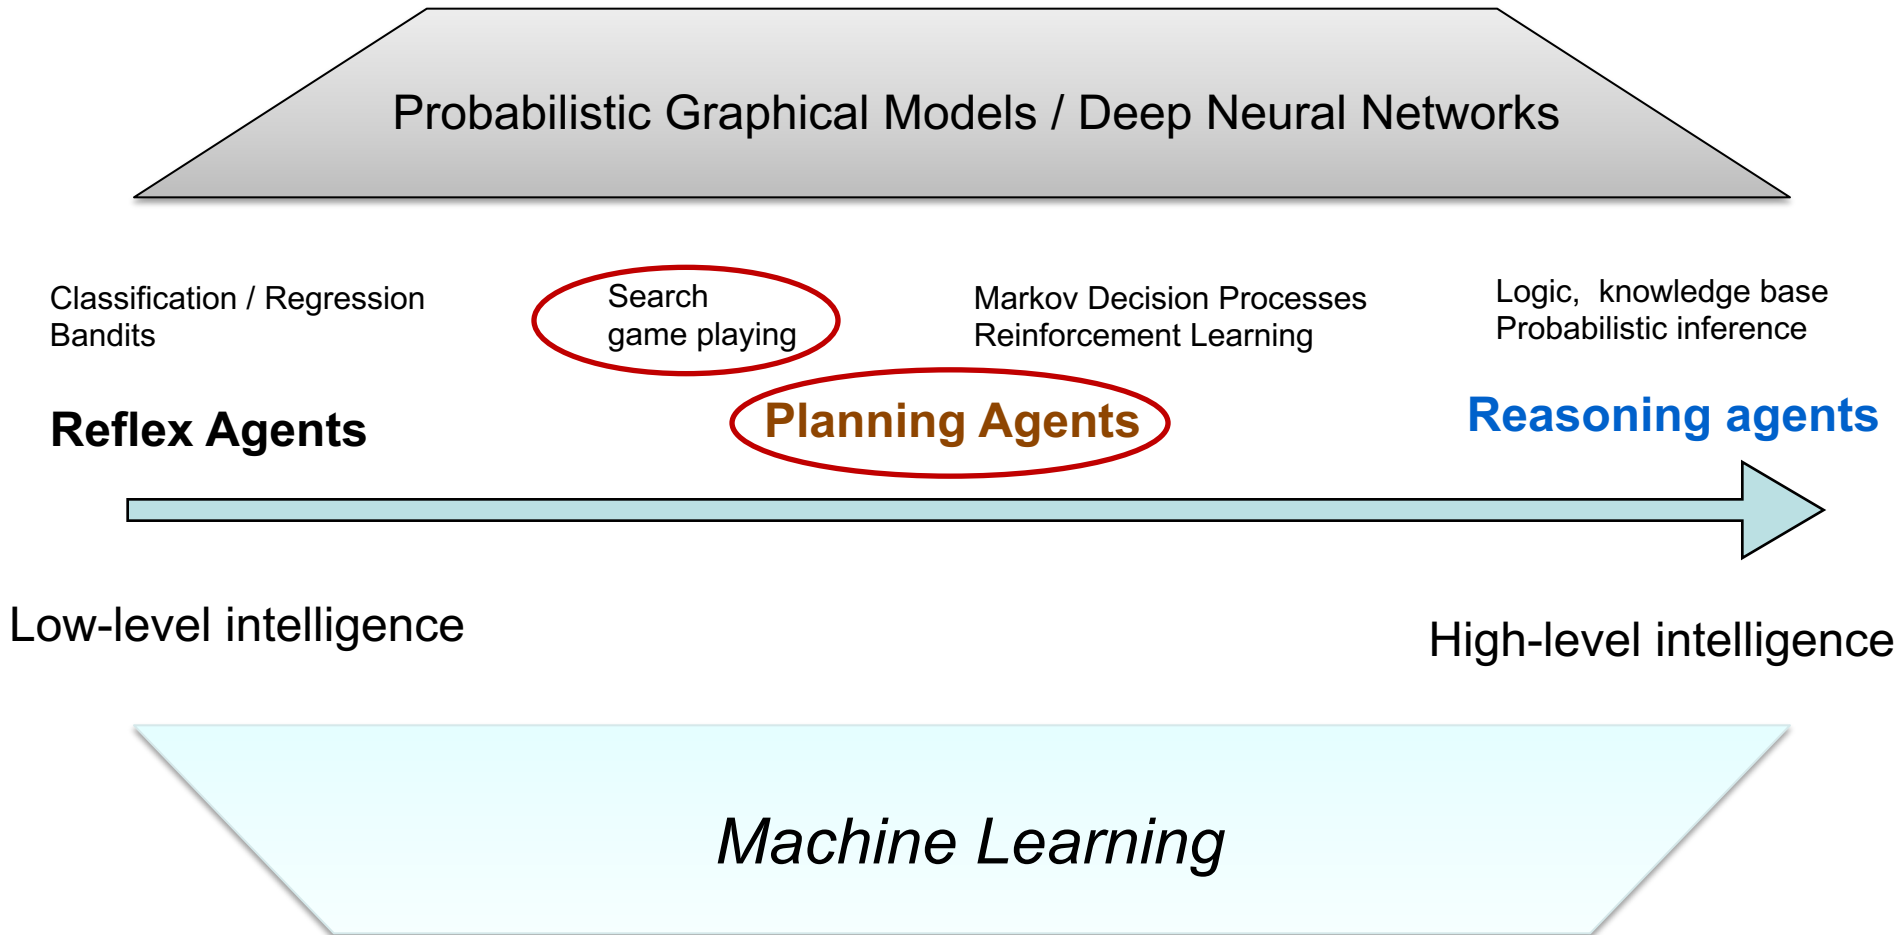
Probabilistic Graphical Models / Deep Neural Networks

Classification / Regression
Bandits

Search
game playing

Markov Decision Processes
Reinforcement Learning

Logic, knowledge base
Probabilistic inference

Reflex Agents

Planning Agents

Reasoning agents

Low-level intelligence

High-level intelligence

Machine Learning